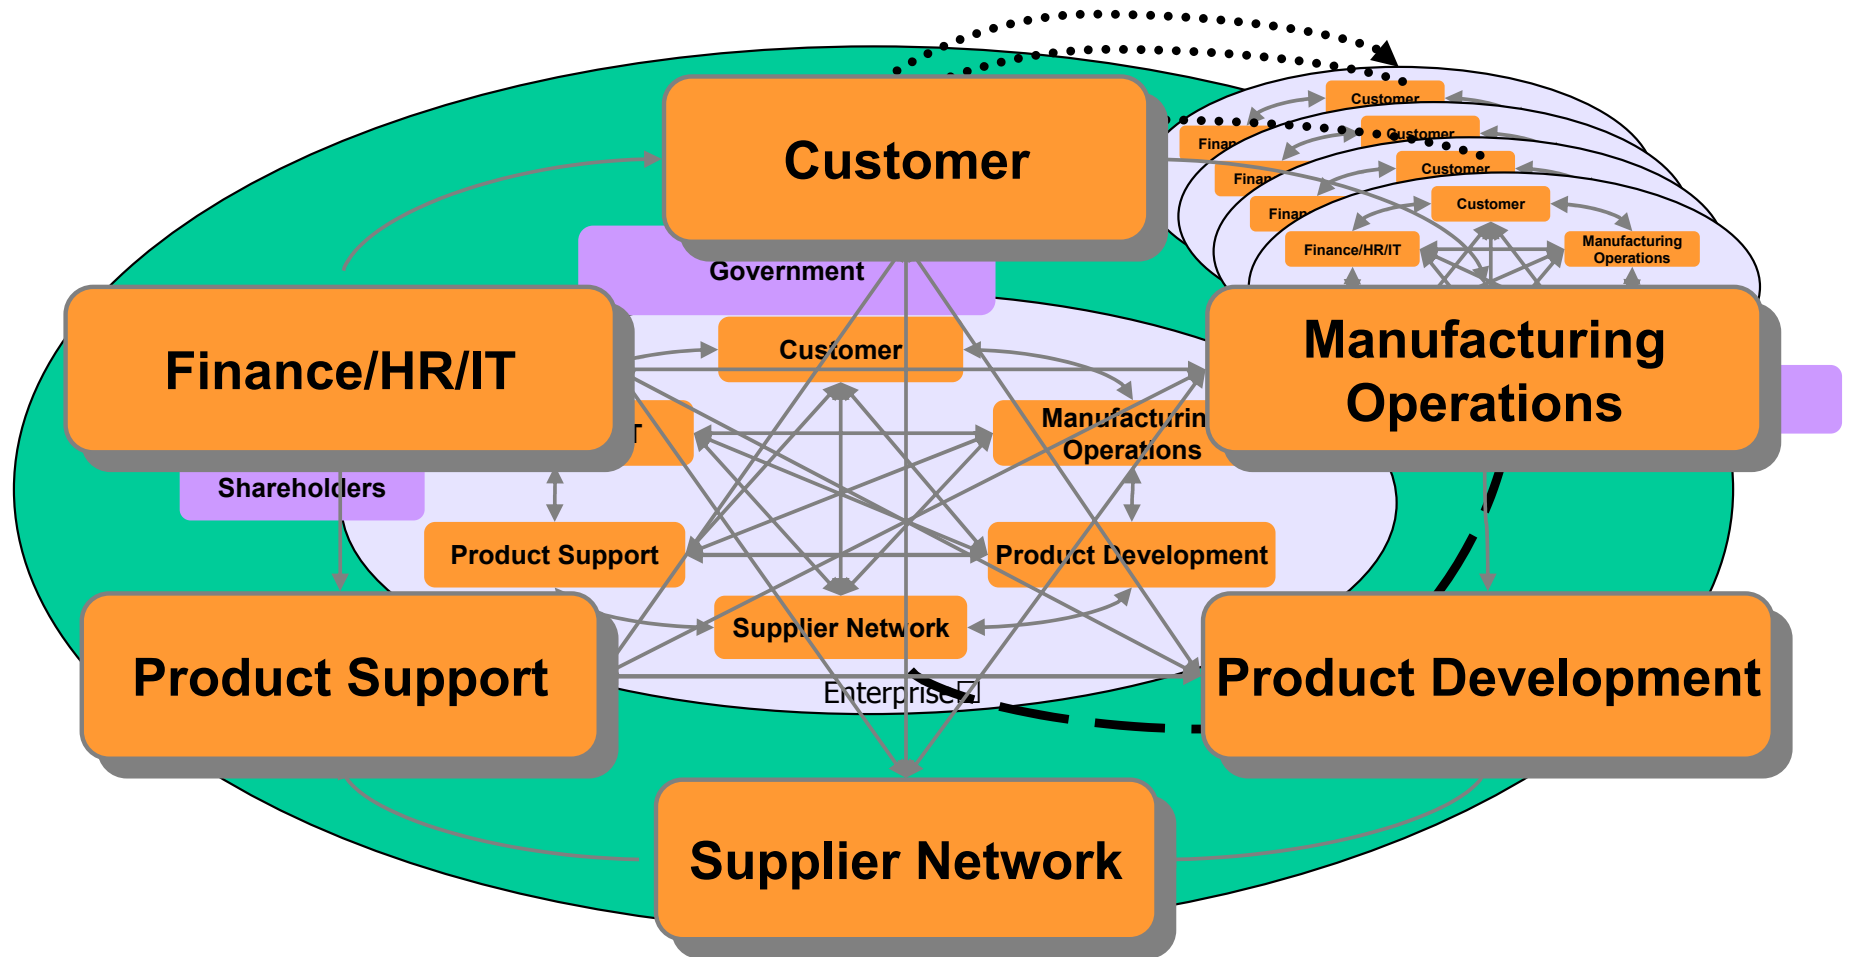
Customer

Customer

Finan

Customer

Finan

Customer

Finan

Customer

Finance/HR/IT

Manufacturing Operations

Government

Finance/HR/IT

Customer

Manufacturing Operations

Manufacturin Operations

T

Shareholders

Product Support

Product Development

Supplier Network

Product Support

Enterprise

Product Development

Supplier Network